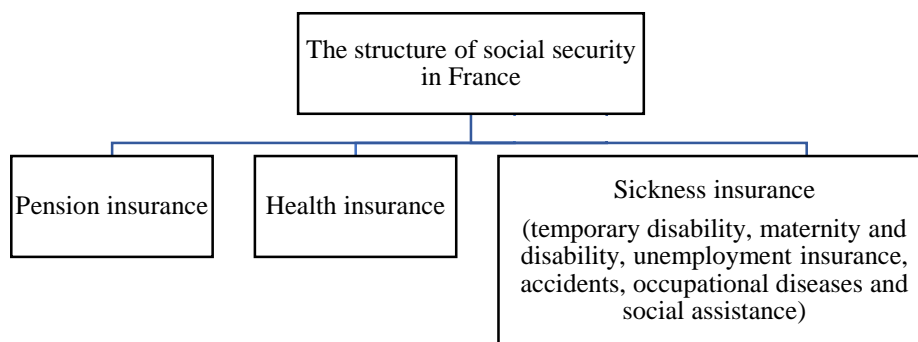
The structure of social security in France

Pension insurance

Health insurance

Sickness insurance

(temporary disability, maternity and disability, unemployment insurance, accidents, occupational diseases and social assistance)